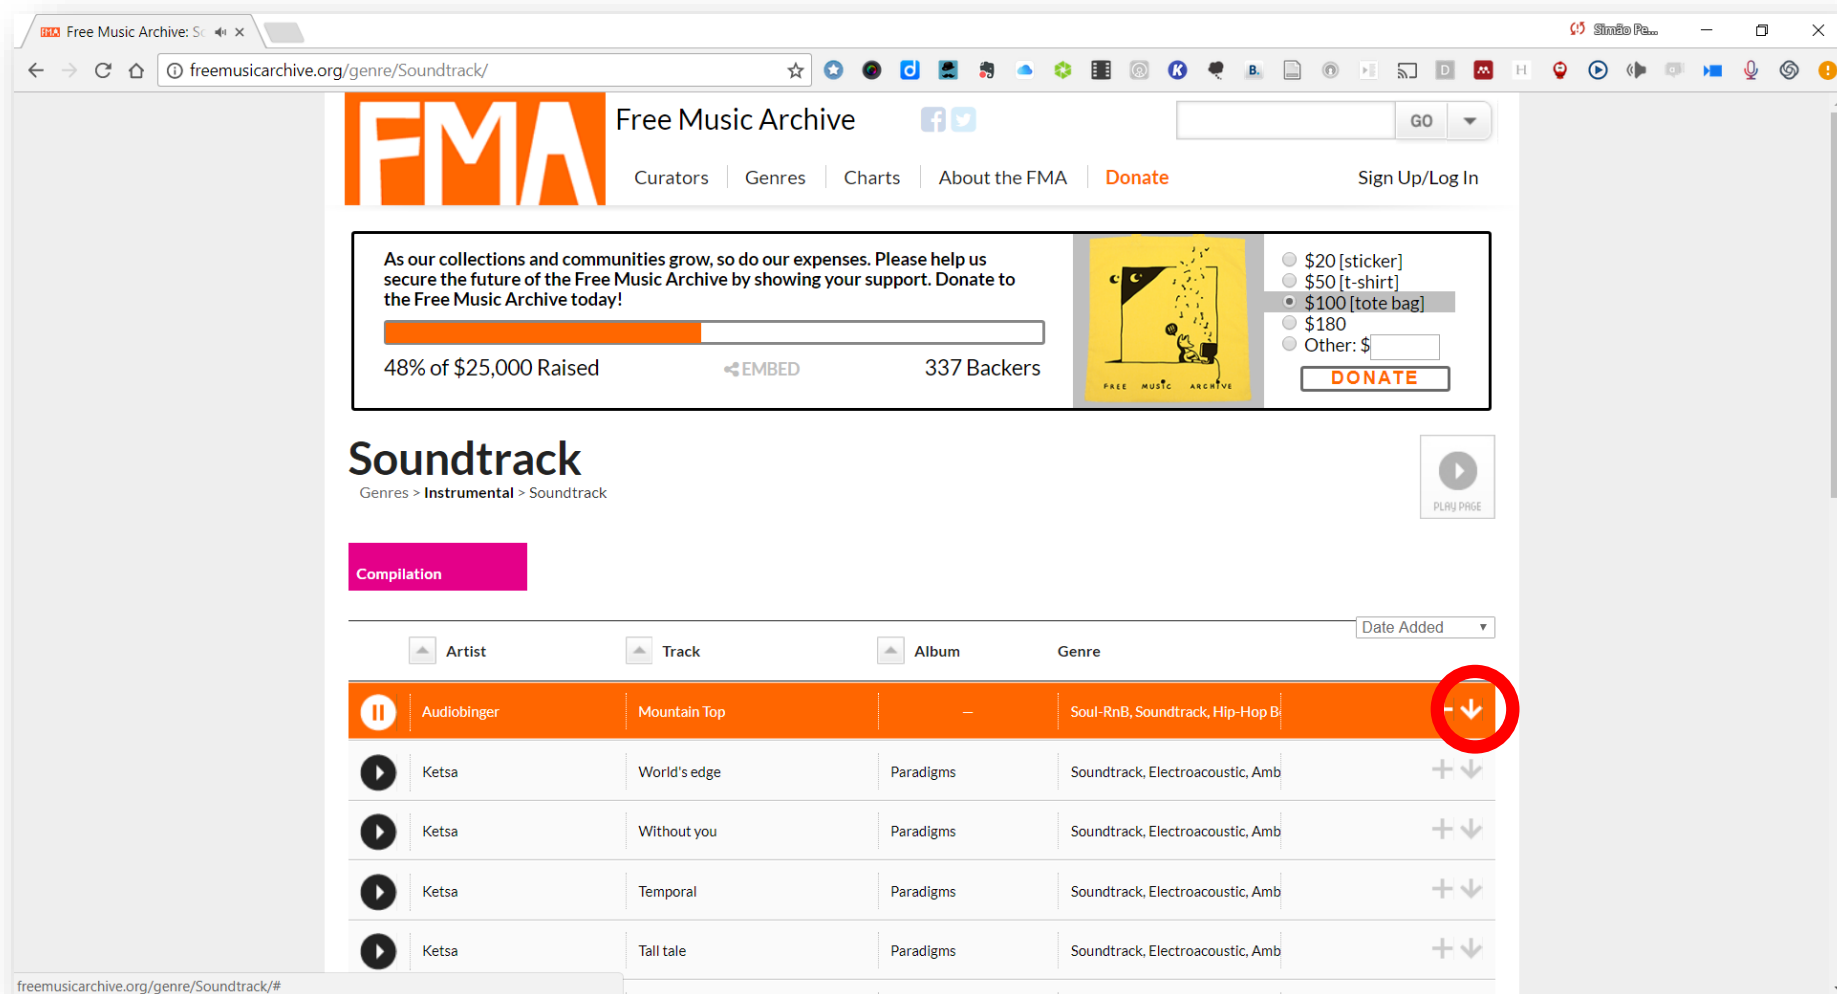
Free Music Archive: S ×

Simão Pe...

freemusicarchive.org/genre/Soundtrack/

FMA

Free Music Archive

GO

Curators | Genres | Charts | About the FMA | Donate

Sign Up/Log In

As our collections and communities grow, so do our expenses. Please help us secure the future of the Free Music Archive by showing your support. Donate to the Free Music Archive today!

48% of $25,000 Raised

EMBED

337 Backers

FREE MUSIC ARCHIVE

$20 [sticker]
$50 [t-shirt]
$100 [tote bag]
$180
Other: $

DONATE

Soundtrack

Genres > Instrumental > Soundtrack

PLAY PAGE

Compilation

Date Added

| | Artist | Track | Album | Genre |
|---|---|---|---|---|
| | Audiobinger | Mountain Top | – | Soul-RnB, Soundtrack, Hip-Hop B |
| | Ketsa | World's edge | Paradigms | Soundtrack, Electroacoustic, Amb |
| | Ketsa | Without you | Paradigms | Soundtrack, Electroacoustic, Amb |
| | Ketsa | Temporal | Paradigms | Soundtrack, Electroacoustic, Amb |
| | Ketsa | Tall tale | Paradigms | Soundtrack, Electroacoustic, Amb |

freemusicarchive.org/genre/Soundtrack/#